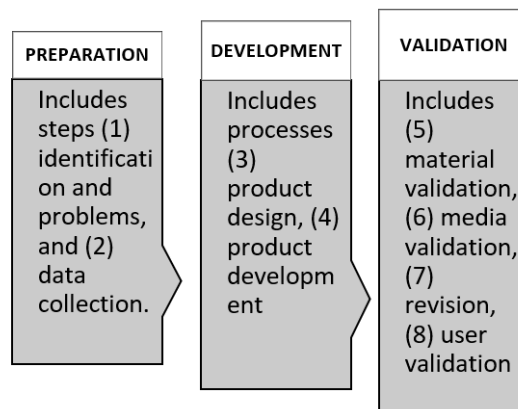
PREPARATION

Includes steps (1) identification and problems, and (2) data collection.

DEVELOPMENT

Includes processes (3) product design, (4) product development

VALIDATION

Includes (5) material validation, (6) media validation, (7) revision, (8) user validation